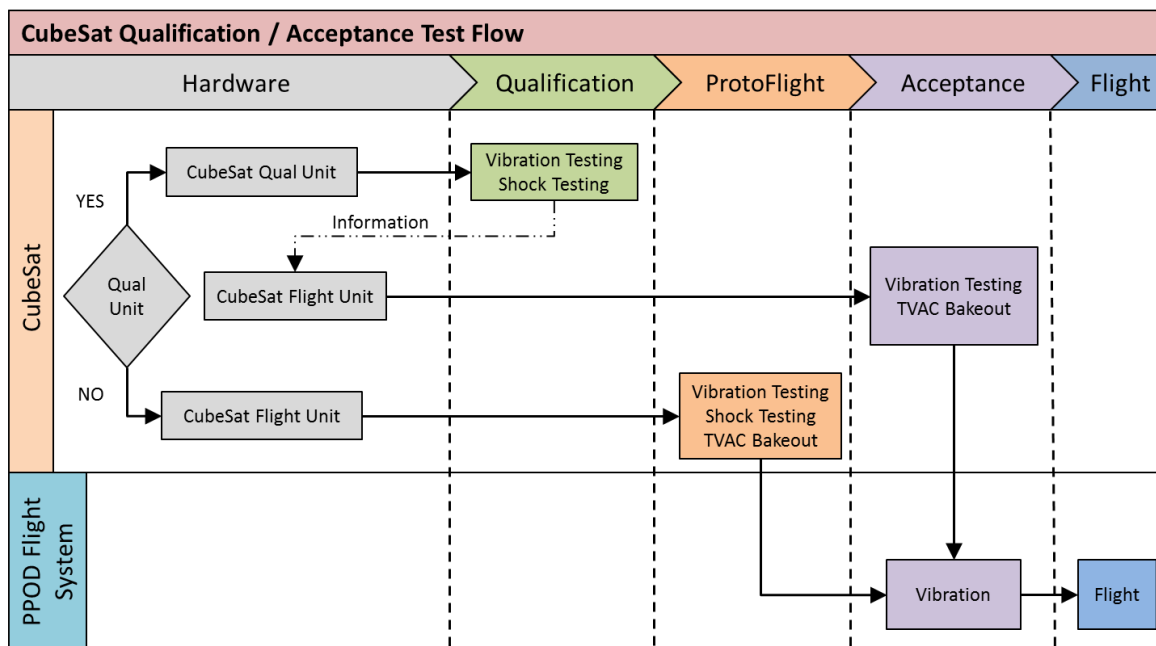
CubeSat Qualification / Acceptance Test Flow

Hardware

Qualification

ProtoFlight

Acceptance

Flight

CubeSat

CubeSat Qual Unit

Vibration Testing
Shock Testing

YES

Information

Qual Unit

CubeSat Flight Unit

Vibration Testing
TVAC Bakeout

NO

CubeSat Flight Unit

Vibration Testing
Shock Testing
TVAC Bakeout

PPOD Flight System

Vibration

Flight